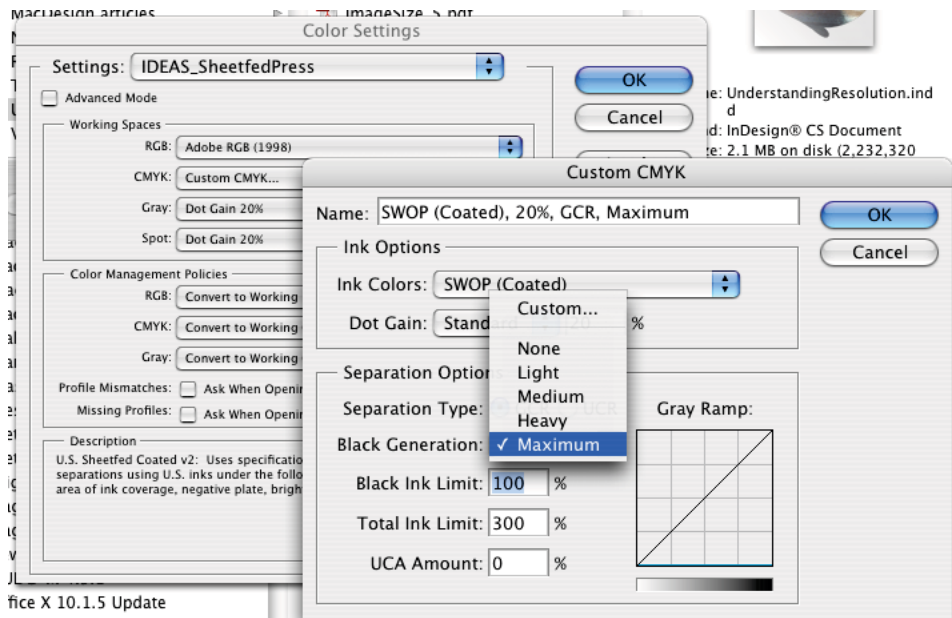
MacDesign articles
ImageSize_5.pdf
Color Settings
Settings: IDEAS_SheetfedPress
OK
Cancel
Advanced Mode
Working Spaces
RGB: Adobe RGB (1998)
CMYK: Custom CMYK...
Gray: Dot Gain 20%
Spot: Dot Gain 20%
Color Management Policies
RGB: Convert to Working
CMYK: Convert to Working
Gray: Convert to Working
Profile Mismatches: Ask When Openi
Missing Profiles: Ask When Openi
Description
U.S. Sheetfed Coated v2: Uses specificatio separations using U.S. inks under the follo area of ink coverage, negative plate, brigh
ne: UnderstandingResolution.ind d
d: InDesign® CS Document
e: 2.1 MB on disk (2,232,320
fice X 10.1.5 Update
Custom CMYK
Name: SWOP (Coated), 20%, GCR, Maximum
OK
Cancel
Ink Options
Ink Colors: SWOP (Coated)
Dot Gain: Standard 20 %
Custom...
None
Light
Medium
Heavy
✓ Maximum
Separation Options
Separation Type: UCR
Black Generation:
Gray Ramp:
Black Ink Limit: 100 %
Total Ink Limit: 300 %
UCA Amount: 0 %